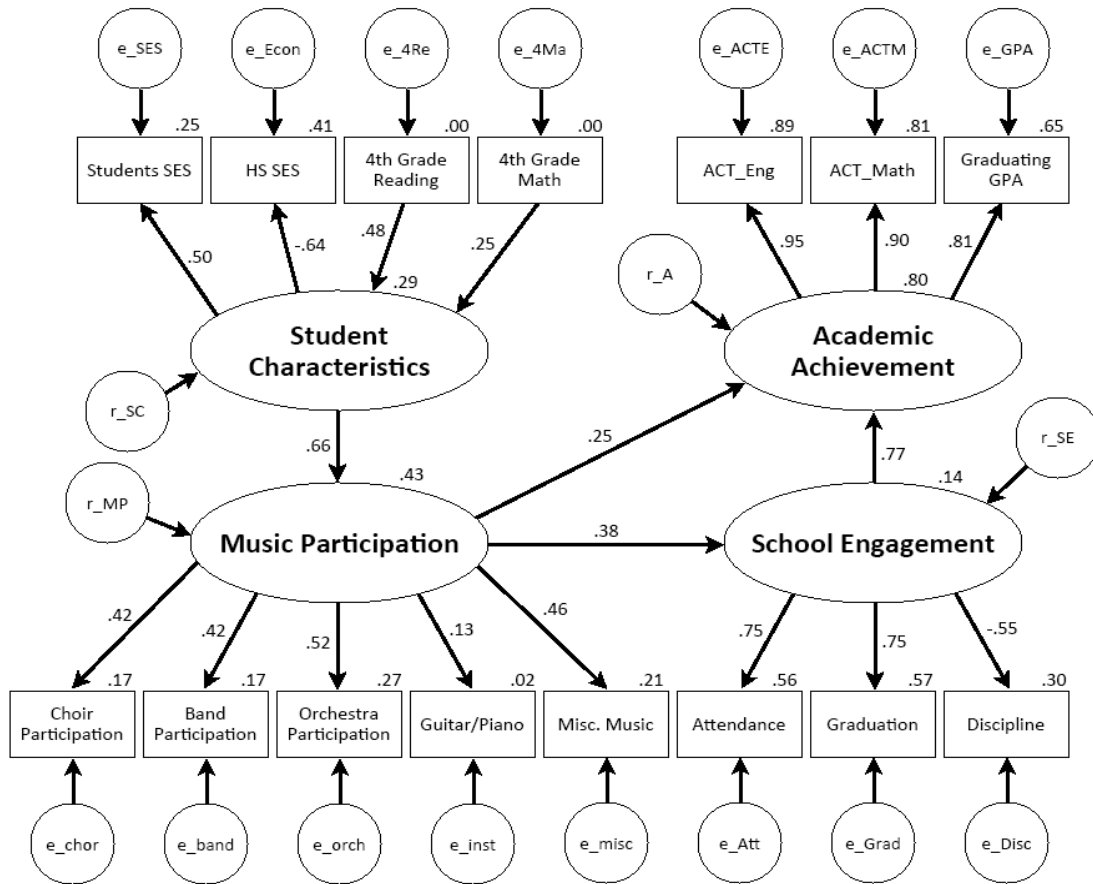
e_SES
e_Econ
e_4Re
e_4Ma
e_ACTE
e_ACTM
e_GPA

.25
.41
.00
.00
.89
.81
.65

Students SES
HS SES
4th Grade Reading
4th Grade Math
ACT_Eng
ACT_Math
Graduating GPA

.50
-.64
.48
.25
.95
.90
.81

r_A

.29
.80

Student Characteristics

Academic Achievement

r_SC

r_SE

.66
.25
.77

.43
.14

r_MP

Music Participation
.38
School Engagement

.42
.42
.52
.13
.46
.75
.75
-.55

.17
.17
.27
.02
.21
.56
.57
.30

Choir Participation
Band Participation
Orchestra Participation
Guitar/Piano
Misc. Music
Attendance
Graduation
Discipline

e_chor
e_band
e_orch
e_inst
e_misc
e_Att
e_Grad
e_Disc